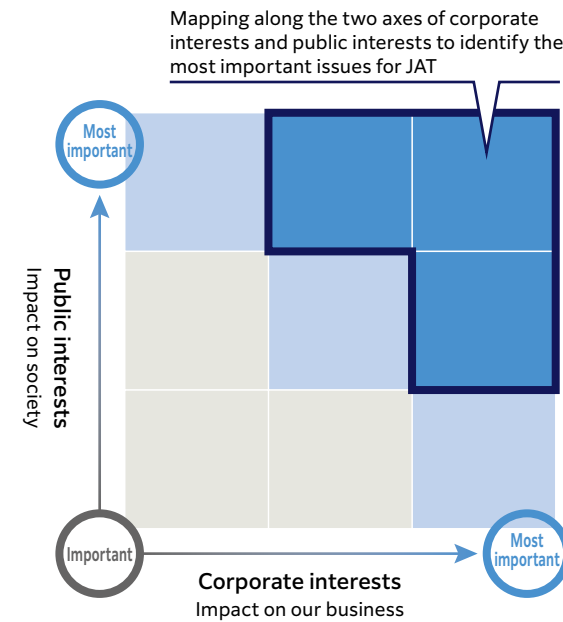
Mapping along the two axes of corporate interests and public interests to identify the most important issues for JAT

Most important

Public interests
Impact on society

Important

Most important

Corporate interests
Impact on our business